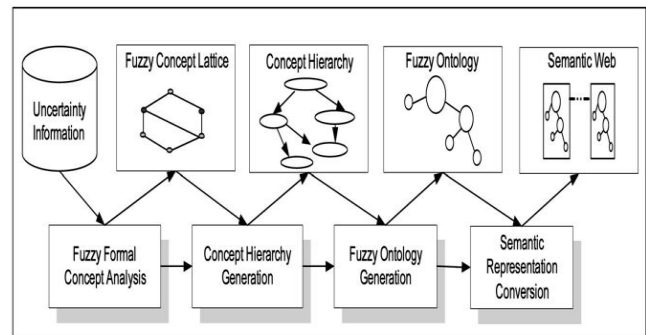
Uncertainty Information

Fuzzy Concept Lattice

Concept Hierarchy

Fuzzy Ontology

Semantic Web

Fuzzy Formal Concept Analysis

Concept Hierarchy Generation

Fuzzy Ontology Generation

Semantic Representation Conversion